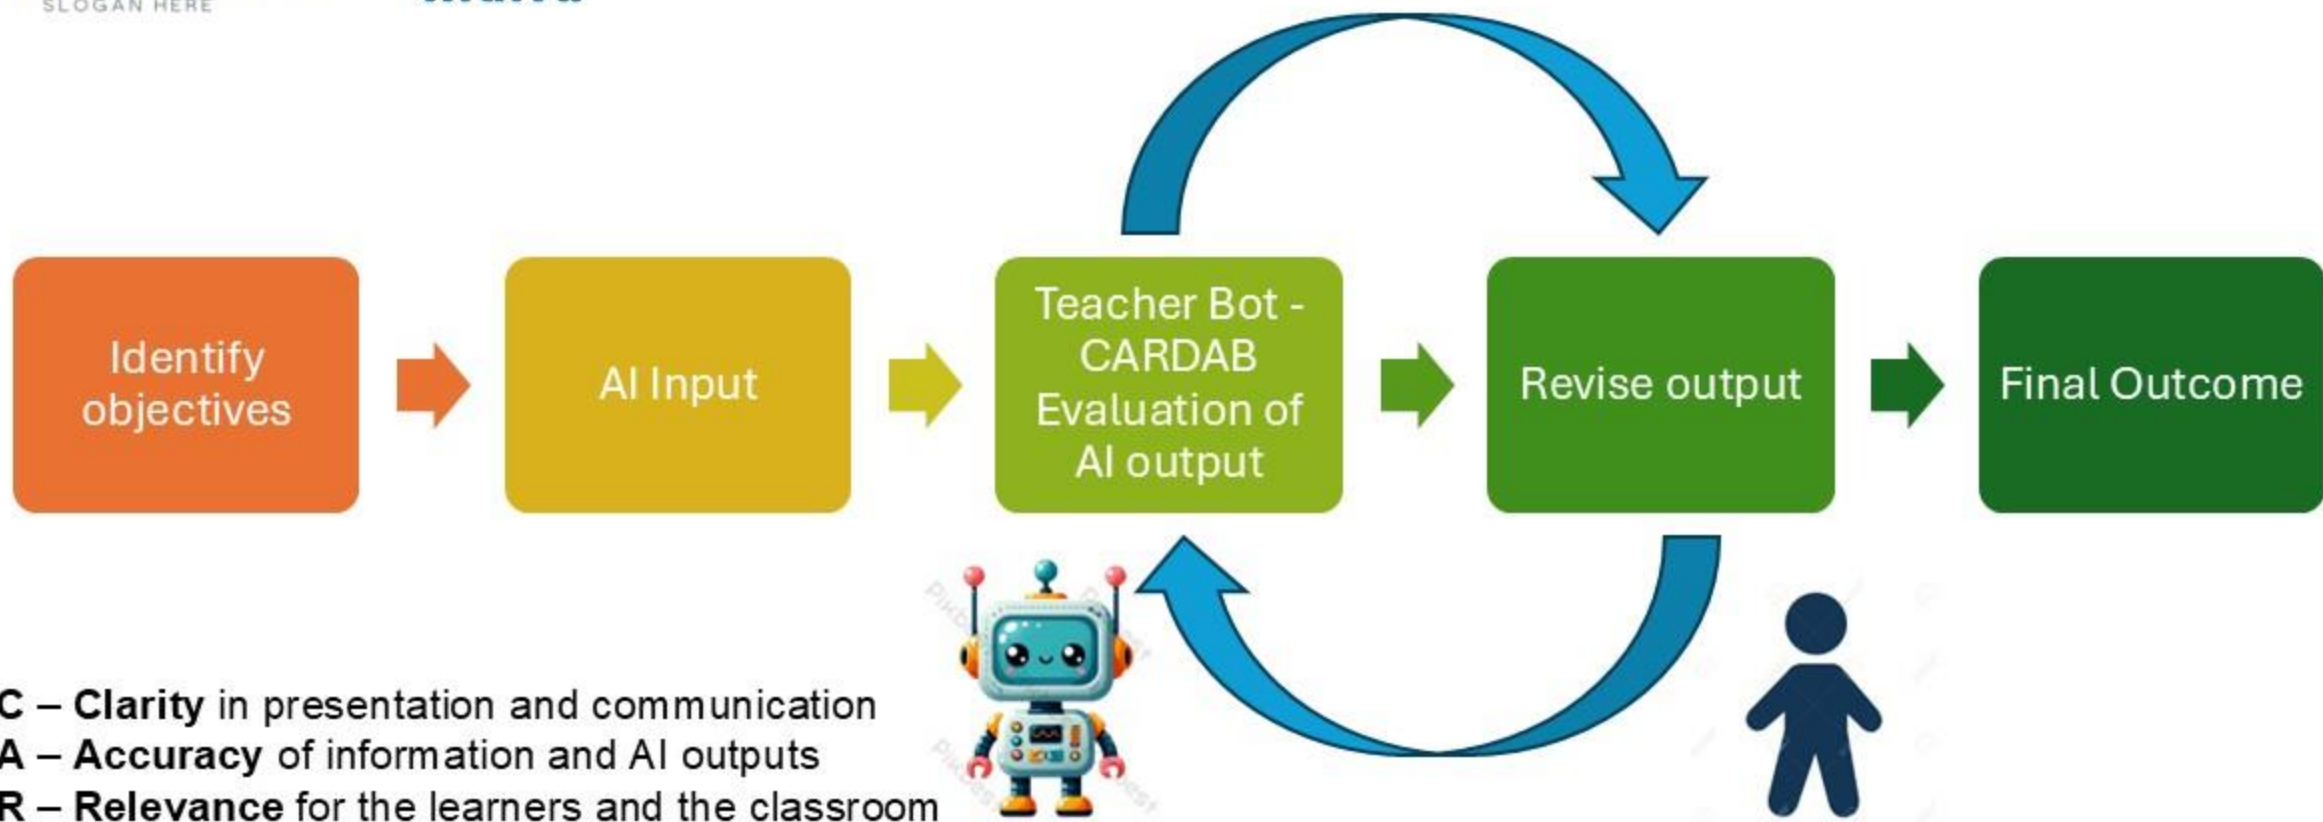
SLOGAN HERE

Identify objectives

AI Input

Teacher Bot - CARDAB Evaluation of AI output

Revise output

Final Outcome

C – **Clarity** in presentation and communication
A – **Accuracy** of information and AI outputs
R – **Relevance** for the learners and the classroom